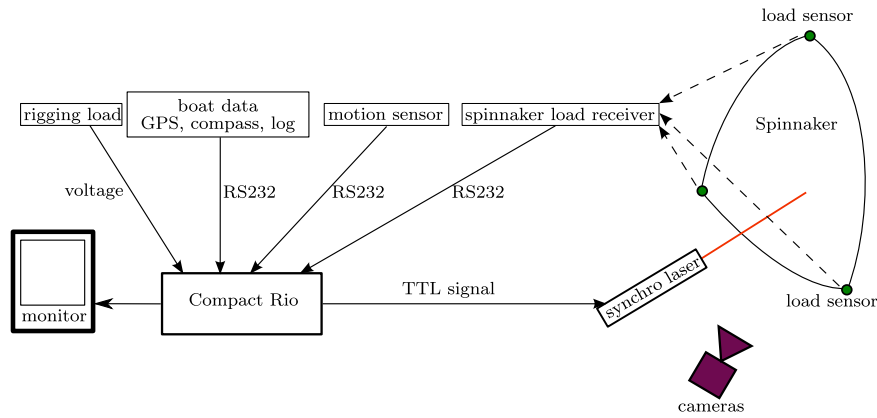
load sensor

rigging load

boat data
GPS, compass, log

motion sensor

spinnaker load receiver

Spinnaker

voltage

RS232

RS232

RS232

monitor

Compact Rio

TTL signal

synchro laser

load sensor

cameras